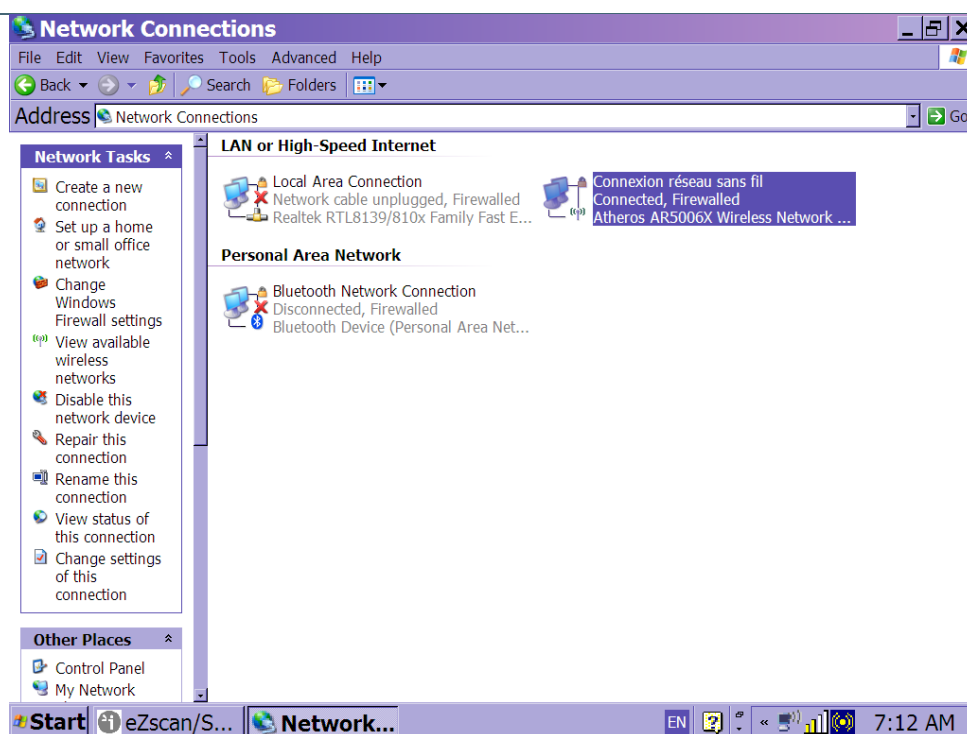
Network Connections

File Edit View Favorites Tools Advanced Help

Back Search Folders

Address Network Connections

Go

Network Tasks

Create a new connection

Set up a home or small office network

Change Windows Firewall settings

View available wireless networks

Disable this network device

Repair this connection

Rename this connection

View status of this connection

Change settings of this connection

Other Places

Control Panel

My Network

LAN or High-Speed Internet

Local Area Connection
Network cable unplugged, Firewalled
Realtek RTL8139/810x Family Fast E...

Connexion réseau sans fil
Connected, Firewalled
Atheros AR5006X Wireless Network ...

Personal Area Network

Bluetooth Network Connection
Disconnected, Firewalled
Bluetooth Device (Personal Area Net...

Start eZscan/S... Network...

EN 7:12 AM